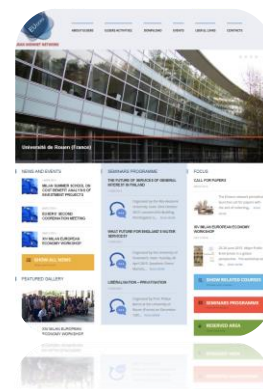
ABOUT EUSENS
SCIENCE ACTIVITIES
DOWNLOADS
EVENTS
USEFUL LINKS
CONTACTS

Université de Rouen (France)

NEWS AND EVENTS
MILAN SUMMER SCHOOL ON COST-BENEFIT ANALYSIS OF INVESTMENT PROJECTS
EUSENS' SECOND COORDINATION MEETING
XIV MILAN EUROPEAN ECONOMY WORKSHOP
SHOW ALL NEWS

FEATURED GALLERY
XIV MILAN EUROPEAN ECONOMY WORKSHOP

SEMINARS PROGRAMME
THE FUTURE OF SERVICES OF GENERAL INTEREST IN FINLAND
WHAT FUTURE FOR ENGLAND'S WATER SERVICES?
LIBERALISATION + PRIVATISATION

FOCUS
CALL FOR PAPERS
XIV MILAN EUROPEAN ECONOMY WORKSHOP
SHOW RELATED COURSES
SEMINARS PROGRAMME
RESERVED AREA